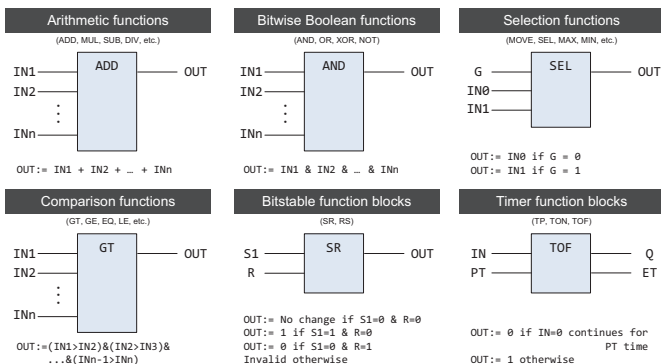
Arithmetic functions

(ADD, MUL, SUB, DIV, etc.)

ADD

IN1
IN2
⋮
INn

OUT

OUT:= IN1 + IN2 + … + INn

Bitwise Boolean functions

(AND, OR, XOR, NOT)

AND

IN1
IN2
⋮
INn

OUT

OUT:= IN1 & IN2 & … & INn

Selection functions

(MOVE, SEL, MAX, MIN, etc.)

SEL

G
IN0
IN1

OUT

OUT:= IN0 if G = 0
OUT:= IN1 if G = 1

Comparison functions

(GT, GE, EQ, LE, etc.)

GT

IN1
IN2
⋮
INn

OUT

OUT:=(IN1>IN2)&(IN2>IN3)& ...&(INn-1>INn)

Bitstable function blocks

(SR, RS)

SR

S1
R

OUT

OUT:= No change if S1=0 & R=0
OUT:= 1 if S1=1 & R=0
OUT:= 0 if S1=0 & R=1
Invalid otherwise

Timer function blocks

(TP, TON, TOF)

TOF

IN
PT

Q
ET

OUT:= 0 if IN=0 continues for PT time
OUT:= 1 otherwise